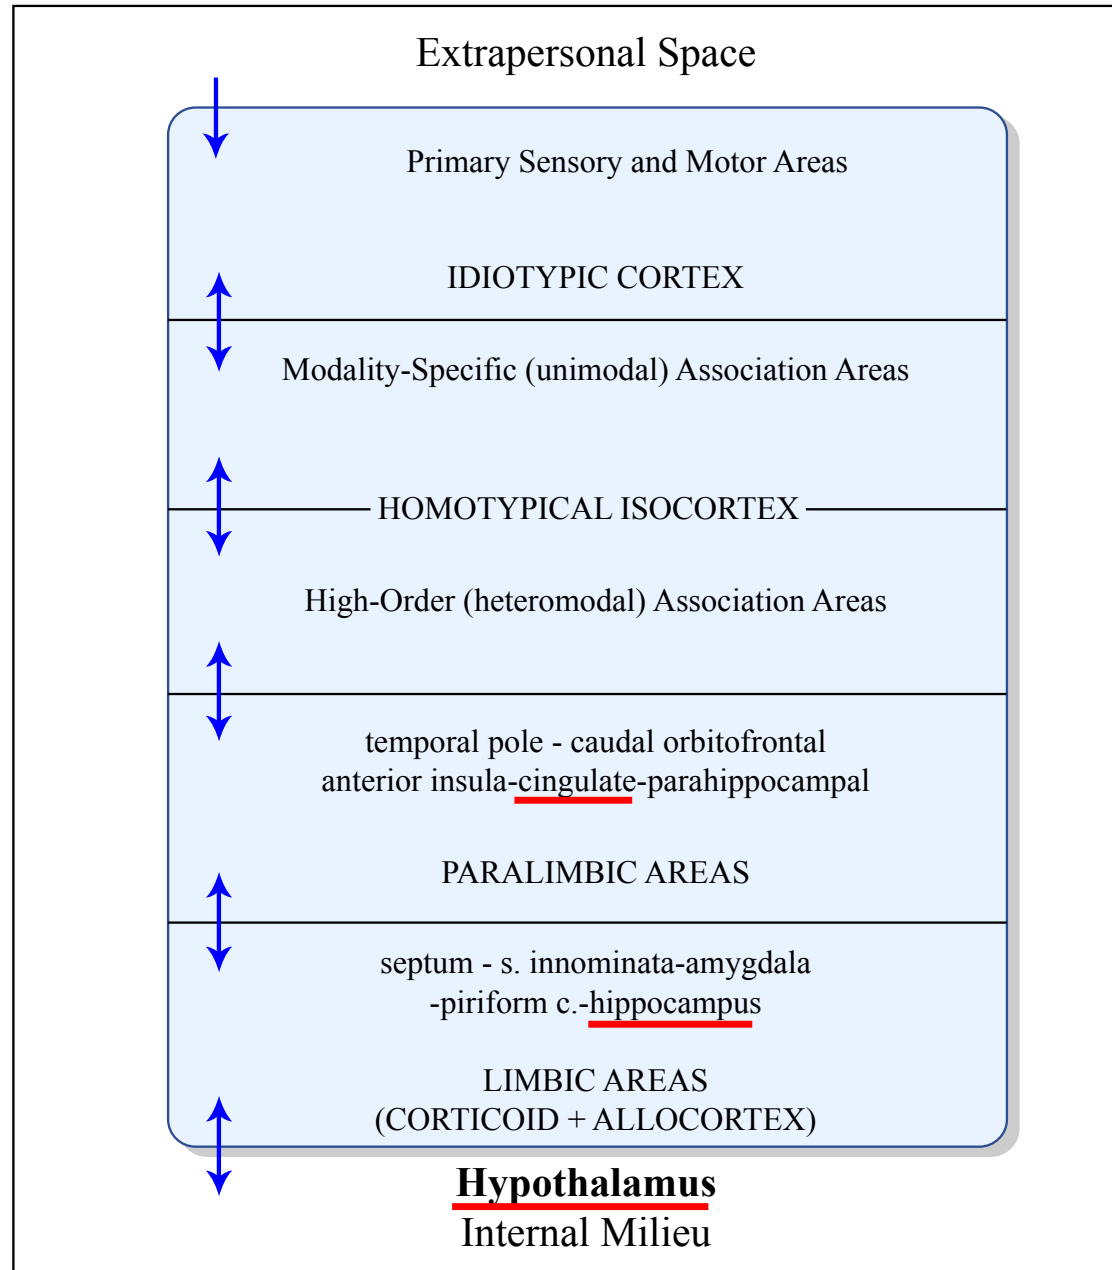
Extrapersonal Space

Primary Sensory and Motor Areas

IDIOTYPIC CORTEX

Modality-Specific (unimodal) Association Areas

HOMOTYPICAL ISOCORTEX

High-Order (heteromodal) Association Areas

temporal pole - caudal orbitofrontal
anterior insula-cingulate-parahippocampal

PARALIMBIC AREAS

septum - s. innominata-amygdala
-piriform c.-hippocampus

LIMBIC AREAS
(CORTICOID + ALLOCORTEX)

**Hypothalamus**
Internal Milieu